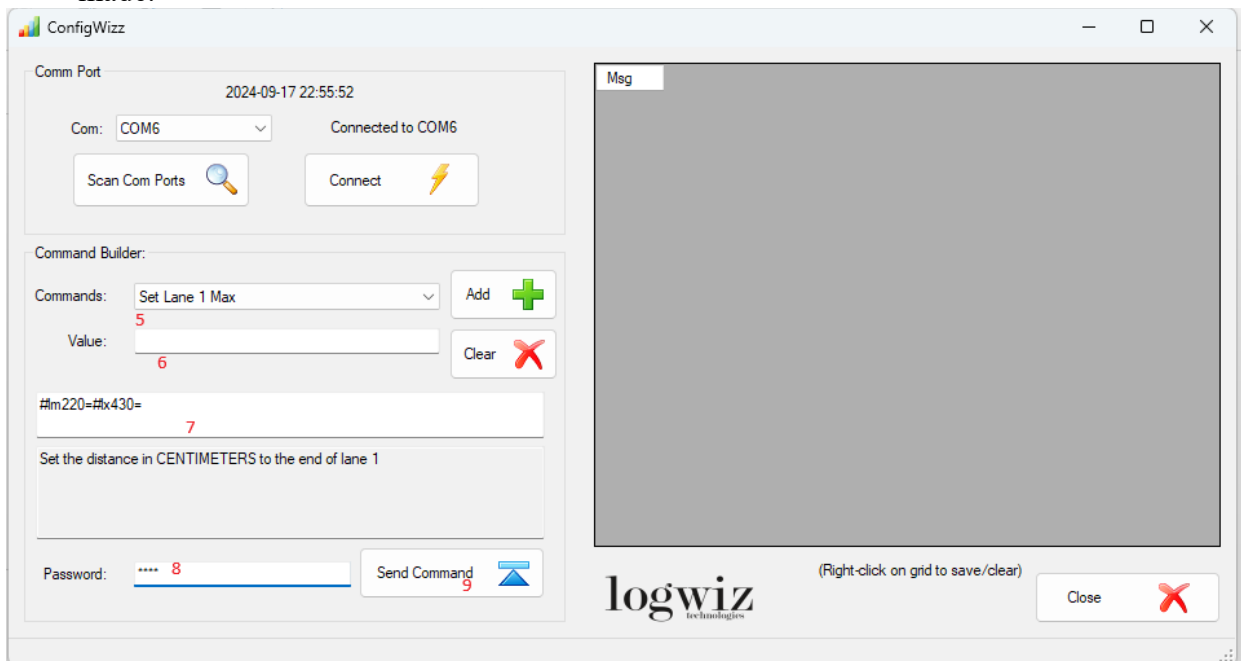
ConfigWizz

Comm Port

2024-09-17 22:55:52

Com: COM6

Connected to COM6

Scan Com Ports

Connect

Command Builder:

Commands: Set Lane 1 Max

5

Add

Value:

6

Clear

#lm220=#lx430=

7

Set the distance in CENTIMETERS to the end of lane 1

Password: **** 8

Send Command

9

Msg

logwiz
technologies

(Right-click on grid to save/clear)

Close